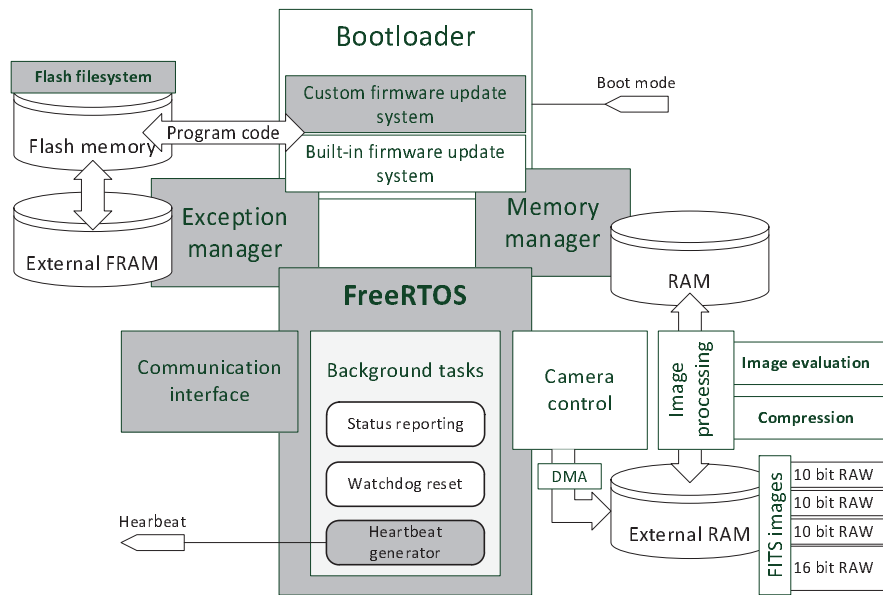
Bootloader

Flash filesystem

Custom firmware update system

Boot mode

Flash memory

Program code

Built-in firmware update system

External FRAM

Exception manager

Memory manager

RAM

FreeRTOS

Communication interface

Background tasks

Status reporting

Watchdog reset

Heartbeat generator

Hearbeat

Camera control

Image processing

Image evaluation

Compression

DMA

External RAM

FITS images

10 bit RAW

10 bit RAW

10 bit RAW

16 bit RAW